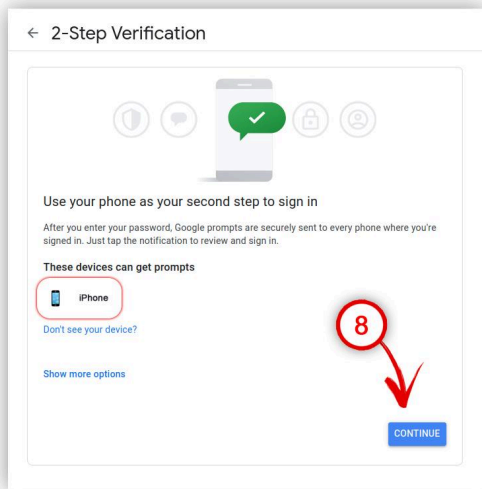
← 2-Step Verification

Use your phone as your second step to sign in

After you enter your password, Google prompts are securely sent to every phone where you're signed in. Just tap the notification to review and sign in.

These devices can get prompts

iPhone

Don't see your device?

8

Show more options

CONTINUE